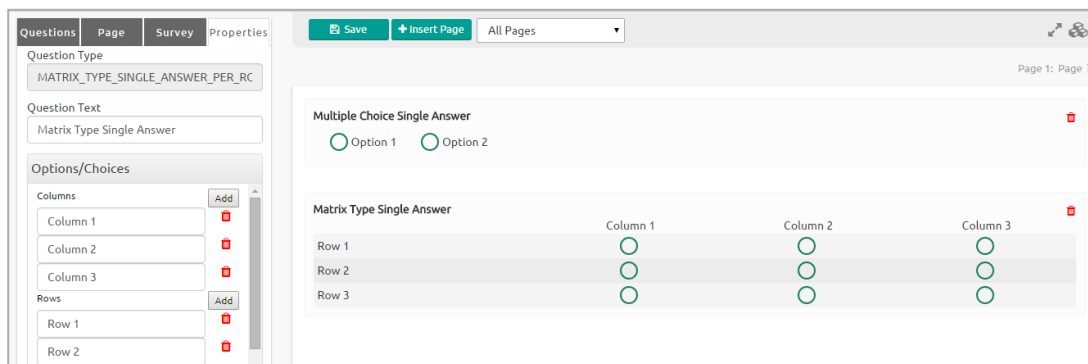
Questions Page Survey Properties

Question Type

MATRIX_TYPE_SINGLE_ANSWER_PER_RC

Question Text

Matrix Type Single Answer

Options/Choices

Columns Add

Column 1

Column 2

Column 3

Rows Add

Row 1

Row 2

Save Insert Page All Pages

Page 1: Page

Multiple Choice Single Answer

Option 1 Option 2

Matrix Type Single Answer

|  | Column 1 | Column 2 | Column 3 |
|---|---|---|---|
| Row 1 |  |  |  |
| Row 2 |  |  |  |
| Row 3 |  |  |  |